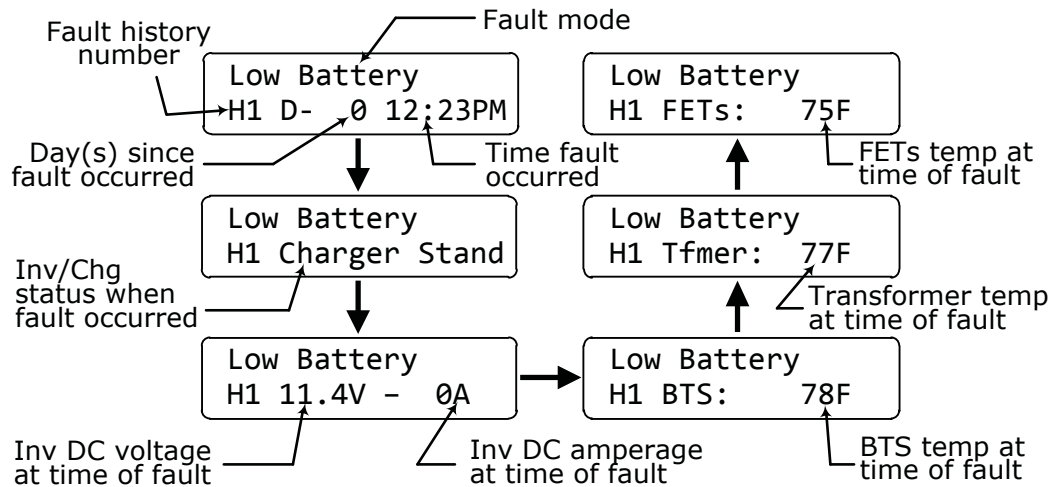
Fault mode

Fault history number

Low Battery
H1 D- 0 12:23PM

Day(s) since fault occurred

Time fault occurred

Low Battery
H1 Charger Stand

Inv/Chg status when fault occurred

Low Battery
H1 11.4V – 0A

Inv DC voltage at time of fault

Inv DC amperage at time of fault

Low Battery
H1 BTS: 78F

BTS temp at time of fault

Low Battery
H1 Tfmer: 77F

Transformer temp at time of fault

Low Battery
H1 FETs: 75F

FETs temp at time of fault